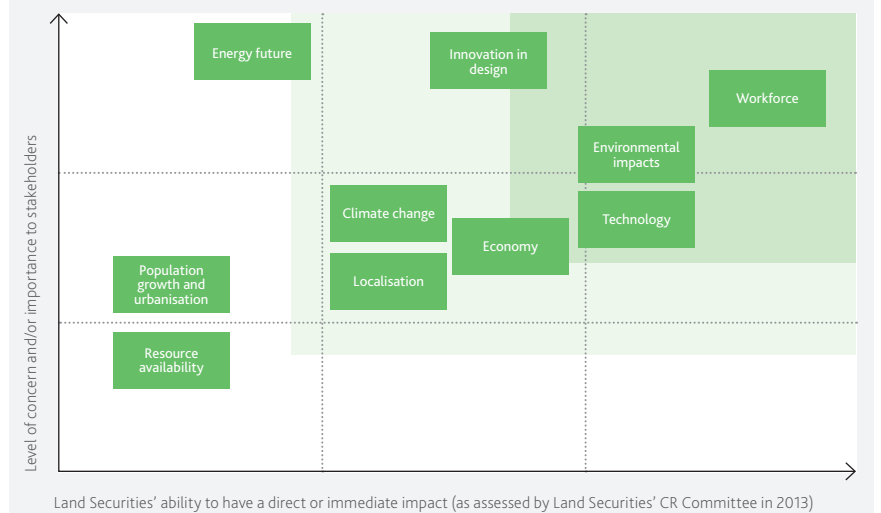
Energy future

Innovation in design

Workforce

Environmental impacts

Technology

Climate change

Economy

Localisation

Population growth and urbanisation

Resource availability

Level of concern and/or importance to stakeholders

Land Securities' ability to have a direct or immediate impact (as assessed by Land Securities' CR Committee in 2013)